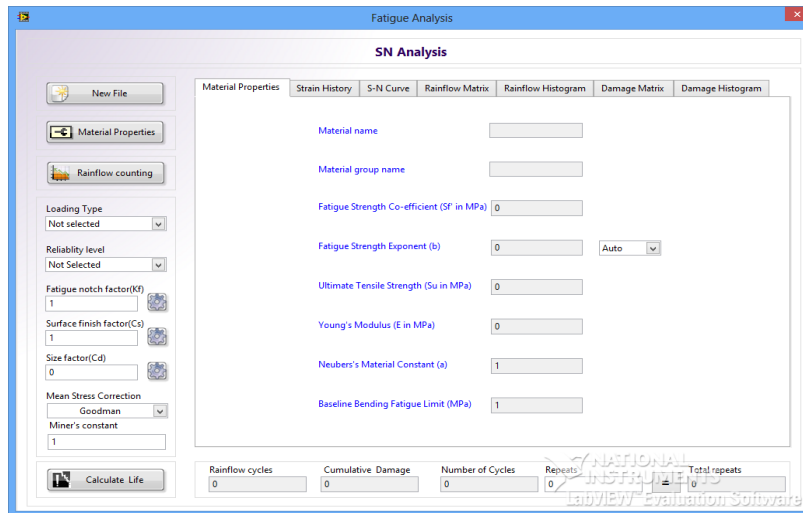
Fatigue Analysis

SN Analysis

New File

Material Properties

Rainflow counting

Loading Type
Not selected

Reliablity level
Not Selected

Fatigue notch factor(Kf)
1

Surface finish factor(Cs)
1

Size factor(Cd)
0

Mean Stress Correction
Goodman

Miner's constant
1

Calculate Life

Material Properties | Strain History | S-N Curve | Rainflow Matrix | Rainflow Histogram | Damage Matrix | Damage Histogram

Material name

Material group name

Fatigue Strength Co-efficient (Sf' in MPa) 0

Fatigue Strength Exponent (b) 0 Auto

Ultimate Tensile Strength (Su in MPa) 0

Young's Modulus (E in MPa) 0

Neubers's Material Constant (a) 1

Baseline Bending Fatigue Limit (MPa) 1

Rainflow cycles 0
Cumulative Damage 0
Number of Cycles 0
Repeats 0
=
Total repeats 0

NATIONAL INSTRUMENTS
LabVIEW Evaluation Software